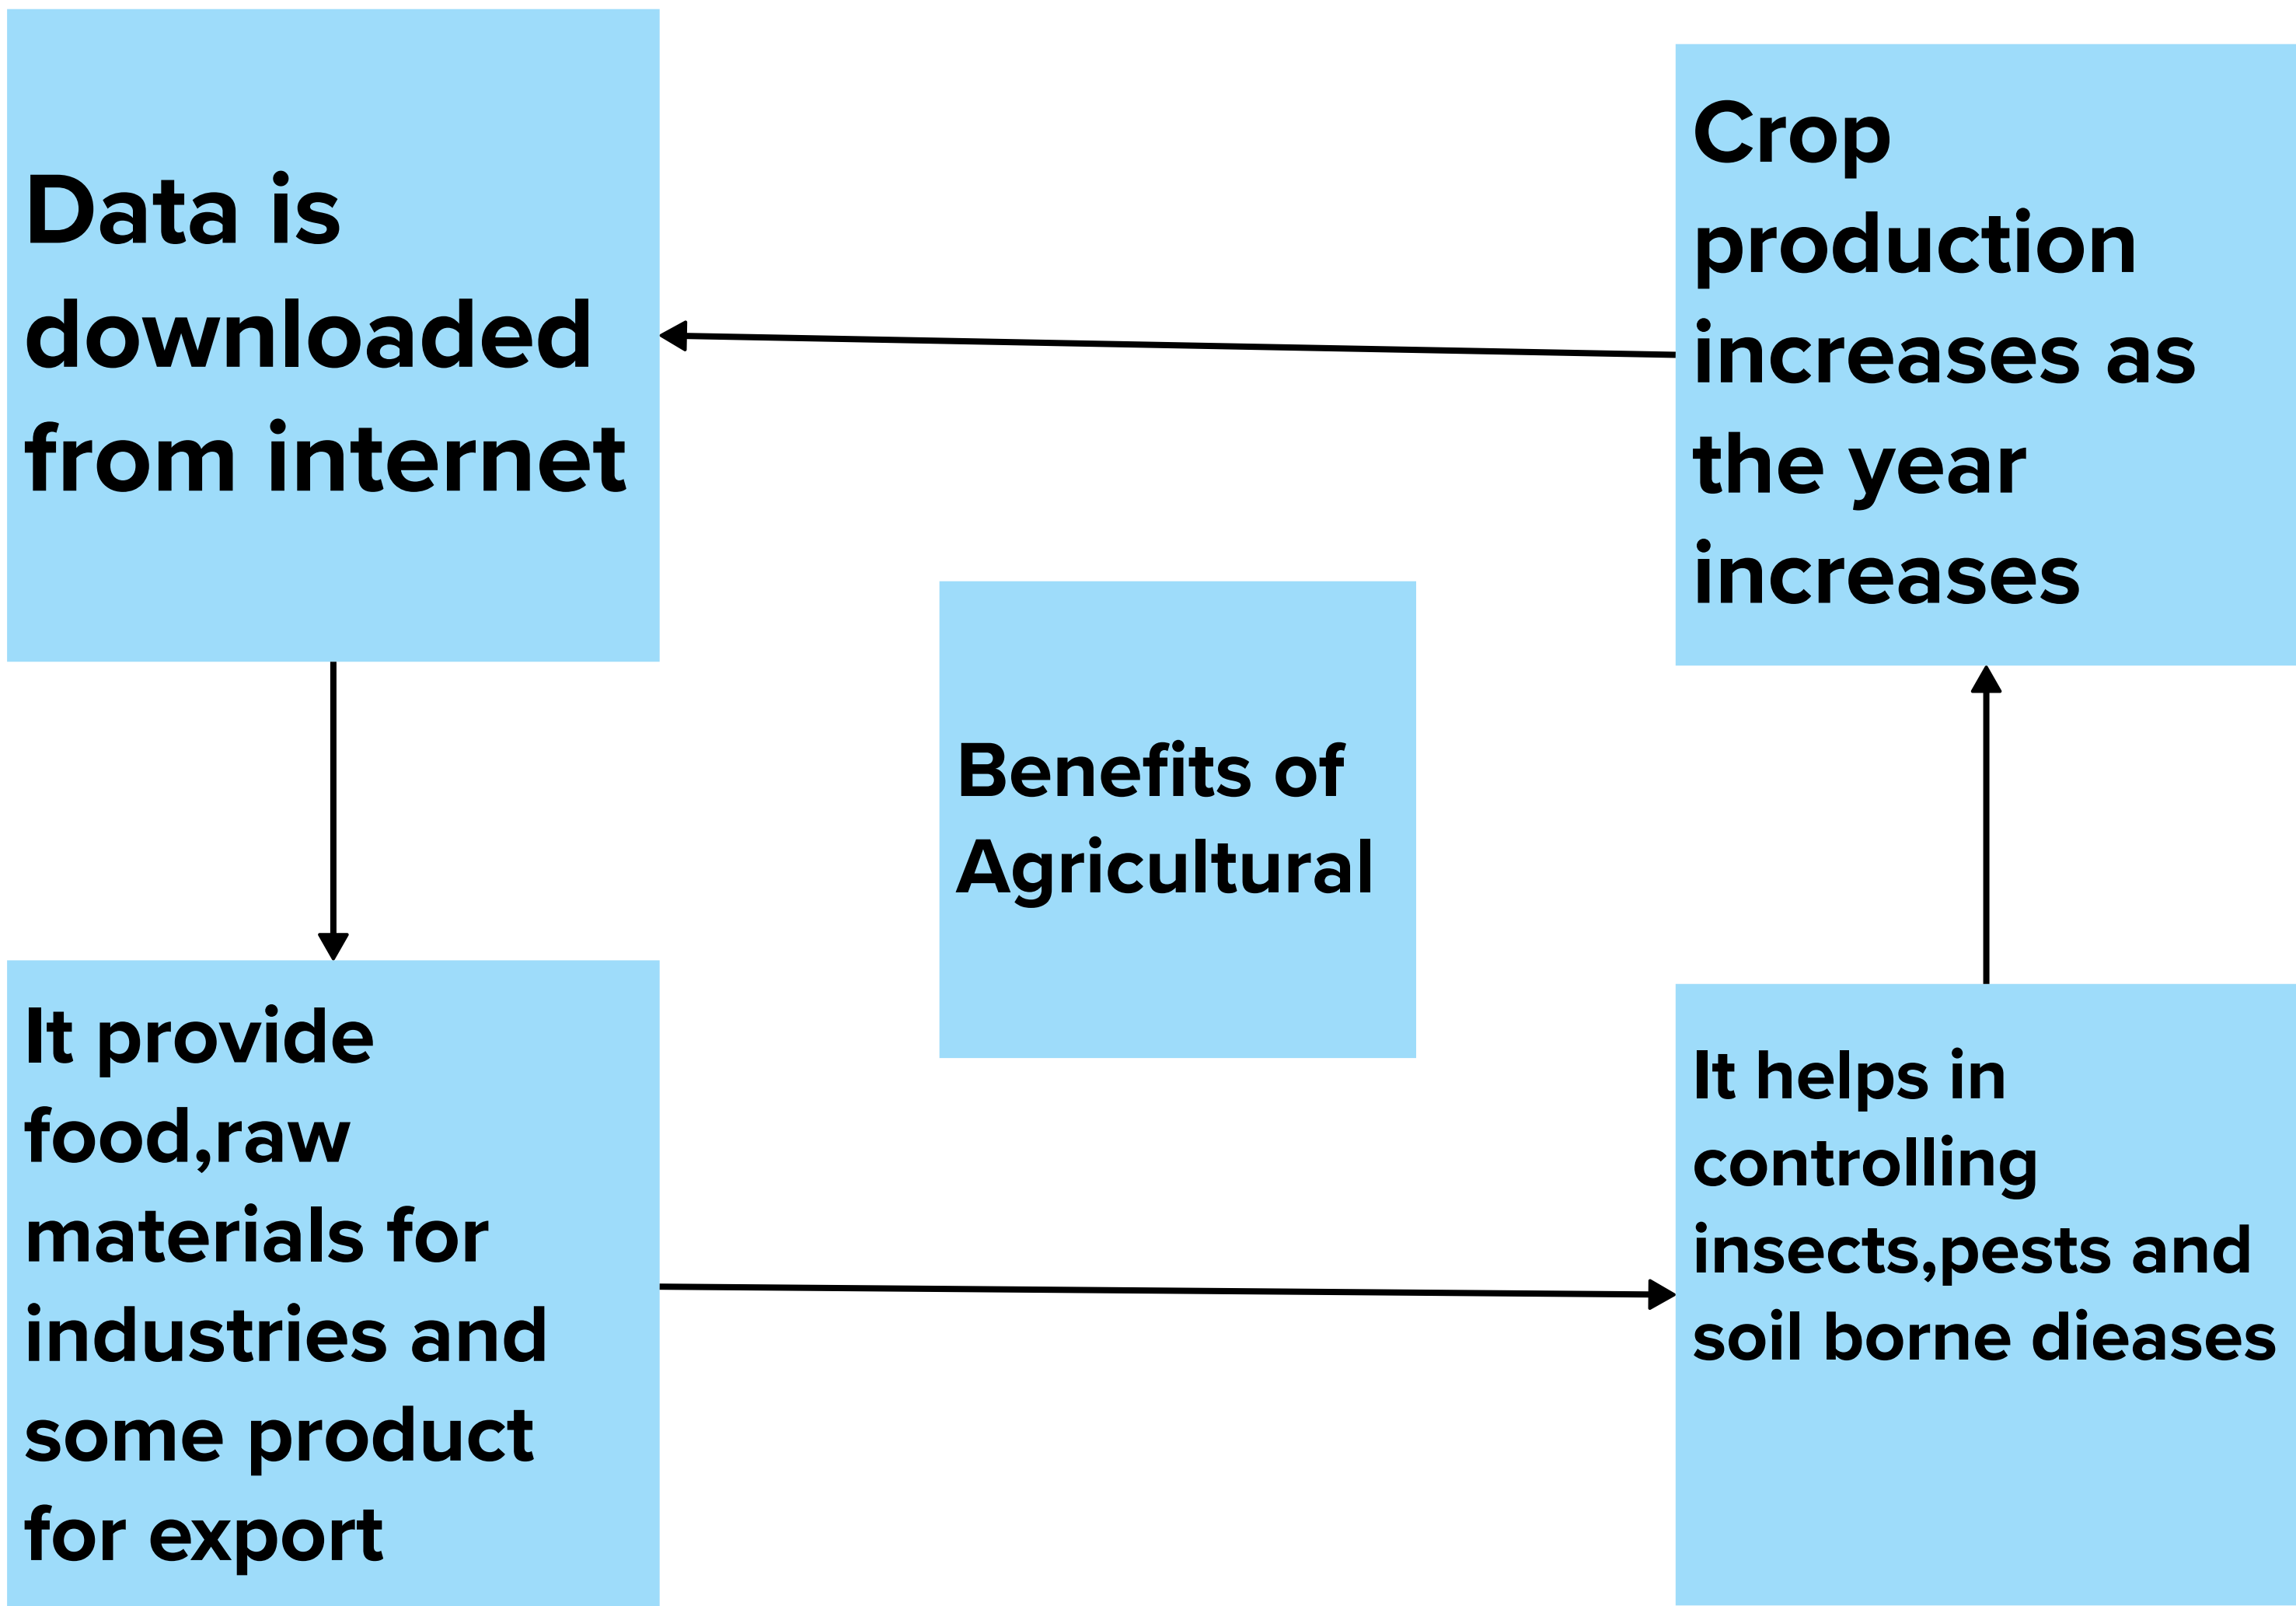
Data is downloaded from internet

Crop production increases as the year increases

Benefits of Agricultural

It provide food,raw materials for industries and some product for export

It helps in controlling insects,pests and soil borne dieases